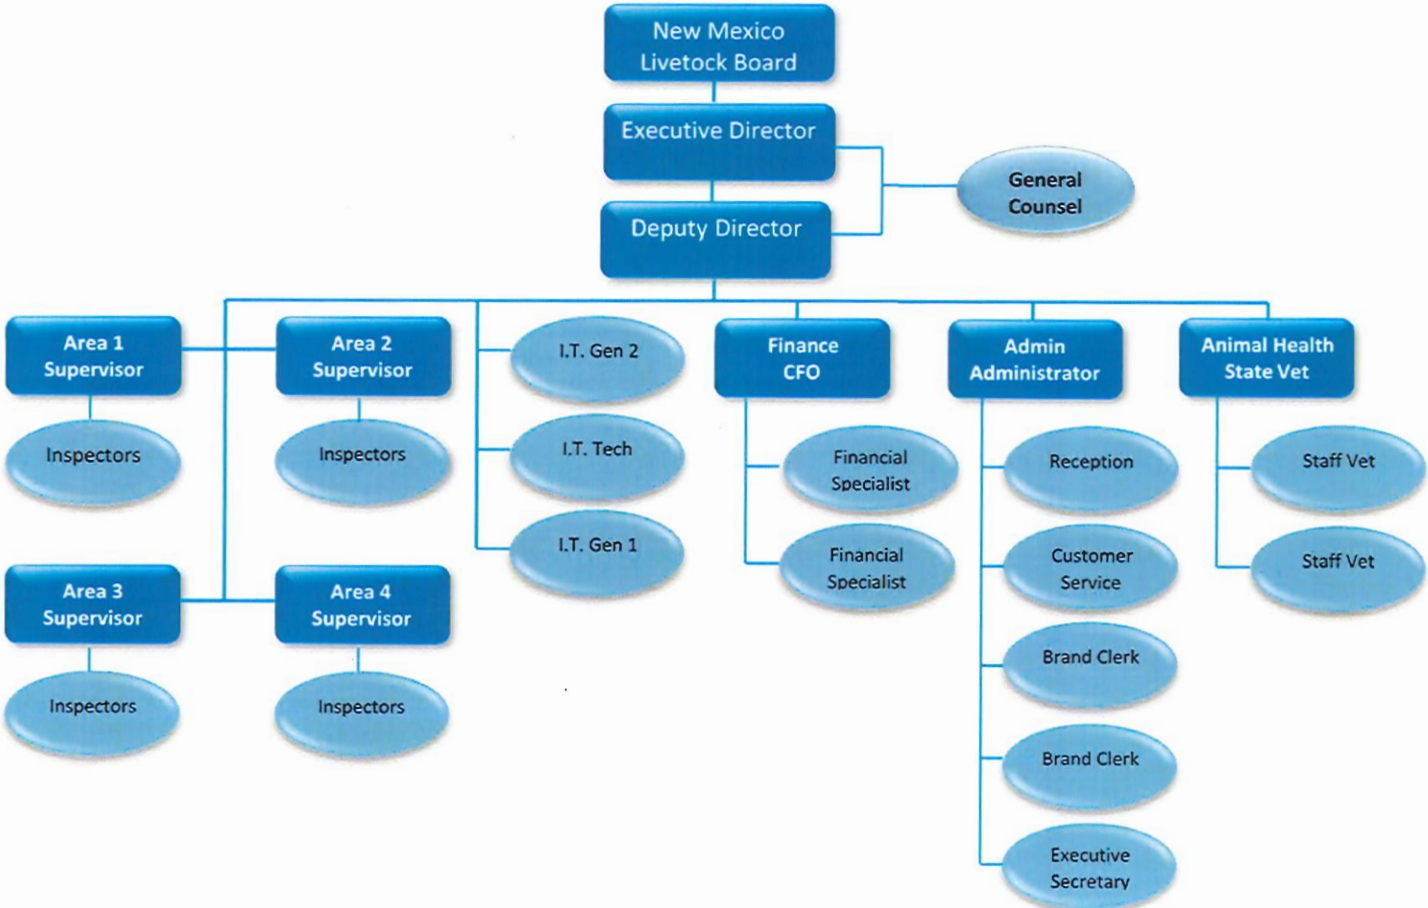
New Mexico Livetock Board

Executive Director

General Counsel

Deputy Director

Area 1 Supervisor

Inspectors

Area 2 Supervisor

Inspectors

Area 3 Supervisor

Inspectors

Area 4 Supervisor

Inspectors

I.T. Gen 2

I.T. Tech

I.T. Gen 1

Finance CFO

Financial Specialist

Financial Specialist

Admin Administrator

Reception

Customer Service

Brand Clerk

Brand Clerk

Executive Secretary

Animal Health State Vet

Staff Vet

Staff Vet